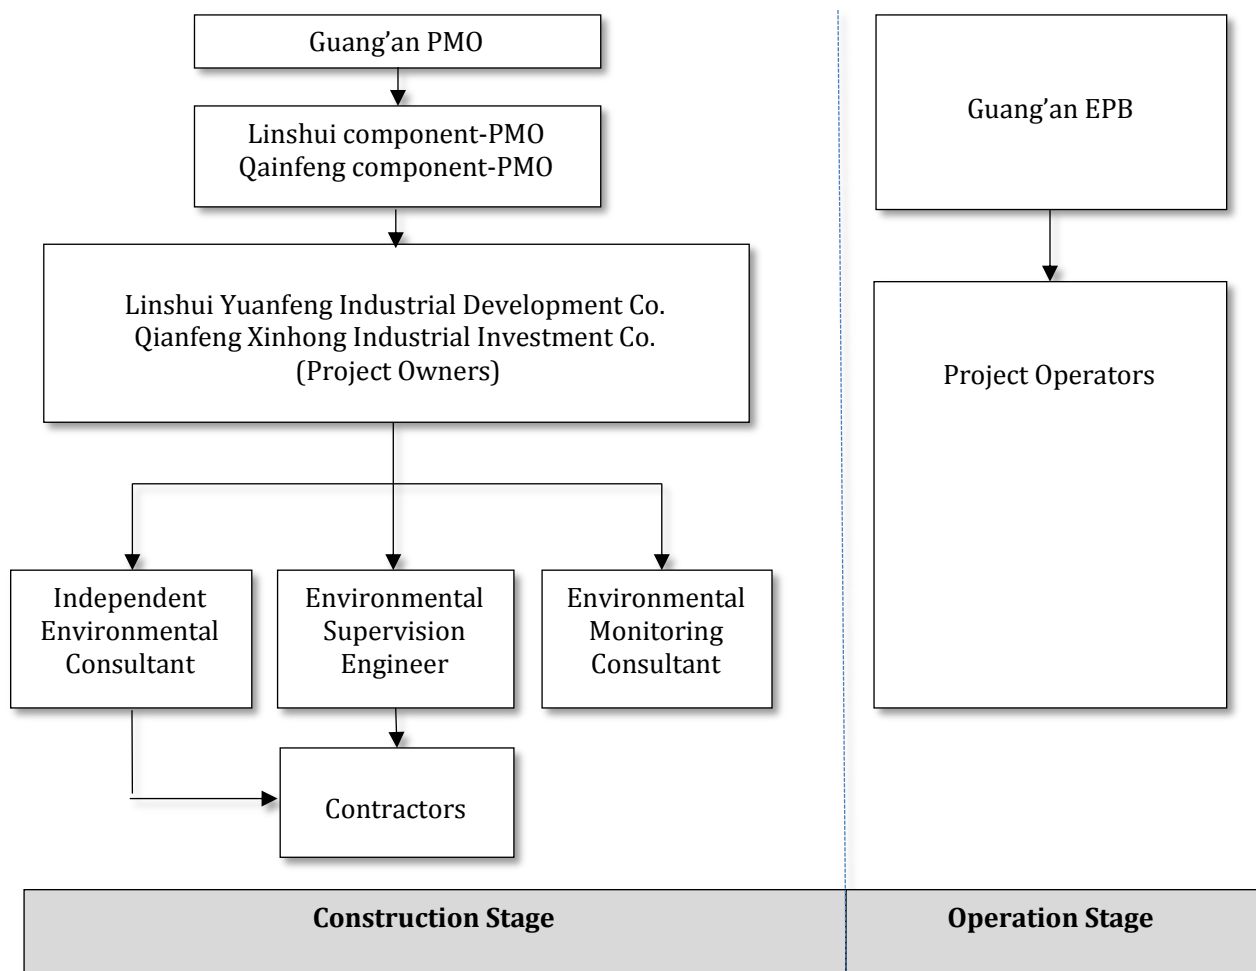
Guang'an PMO

Linshui component-PMO
Qainfeng component-PMO

Linshui Yuanfeng Industrial Development Co.
Qianfeng Xinhong Industrial Investment Co.
(Project Owners)

Independent Environmental Consultant

Environmental Supervision Engineer

Environmental Monitoring Consultant

Contractors

Guang'an EPB

Project Operators

Construction Stage

Operation Stage